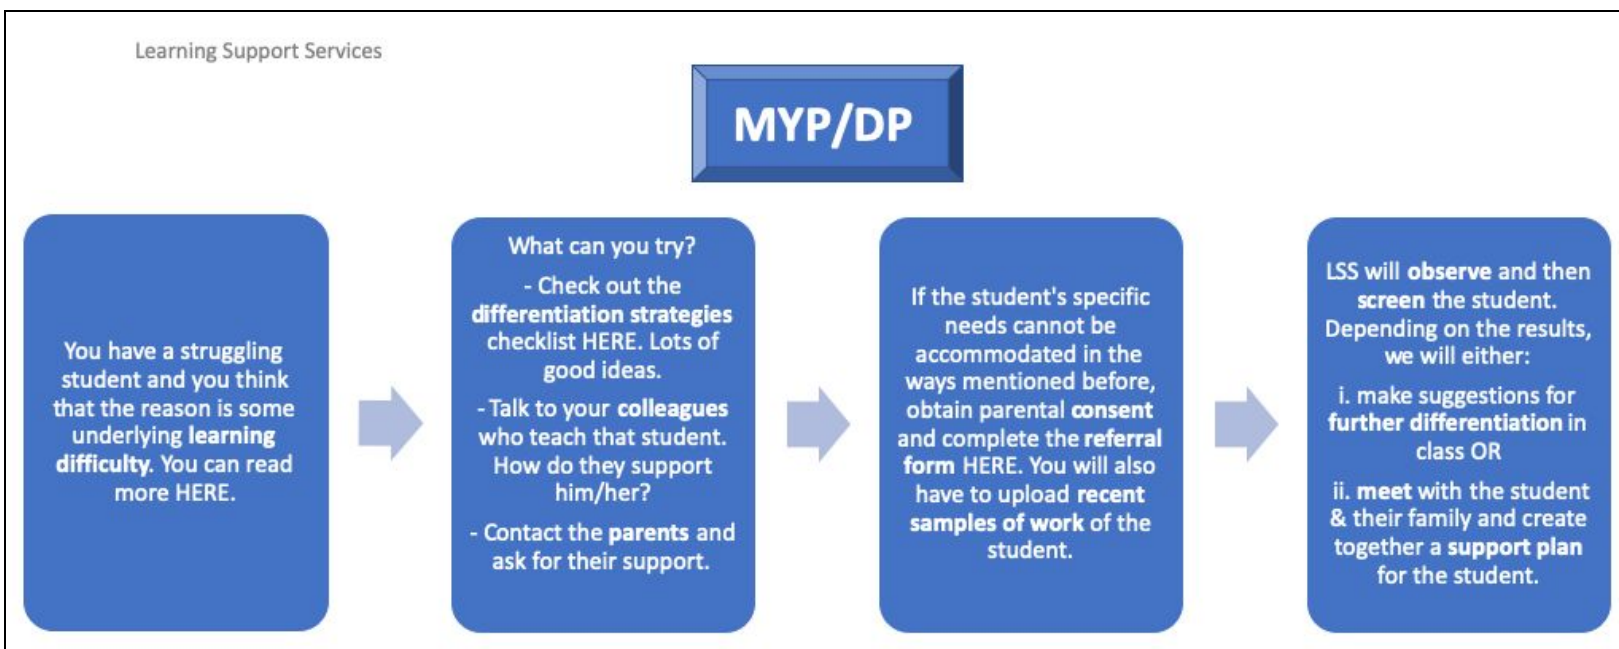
Learning Support Services

MYP/DP

You have a struggling student and you think that the reason is some underlying learning difficulty. You can read more HERE.

What can you try?

- Check out the differentiation strategies checklist HERE. Lots of good ideas.

- Talk to your colleagues who teach that student. How do they support him/her?

- Contact the parents and ask for their support.

If the student's specific needs cannot be accommodated in the ways mentioned before, obtain parental consent and complete the referral form HERE. You will also have to upload recent samples of work of the student.

LSS will observe and then screen the student. Depending on the results, we will either:

i. make suggestions for further differentiation in class OR

ii. meet with the student & their family and create together a support plan for the student.